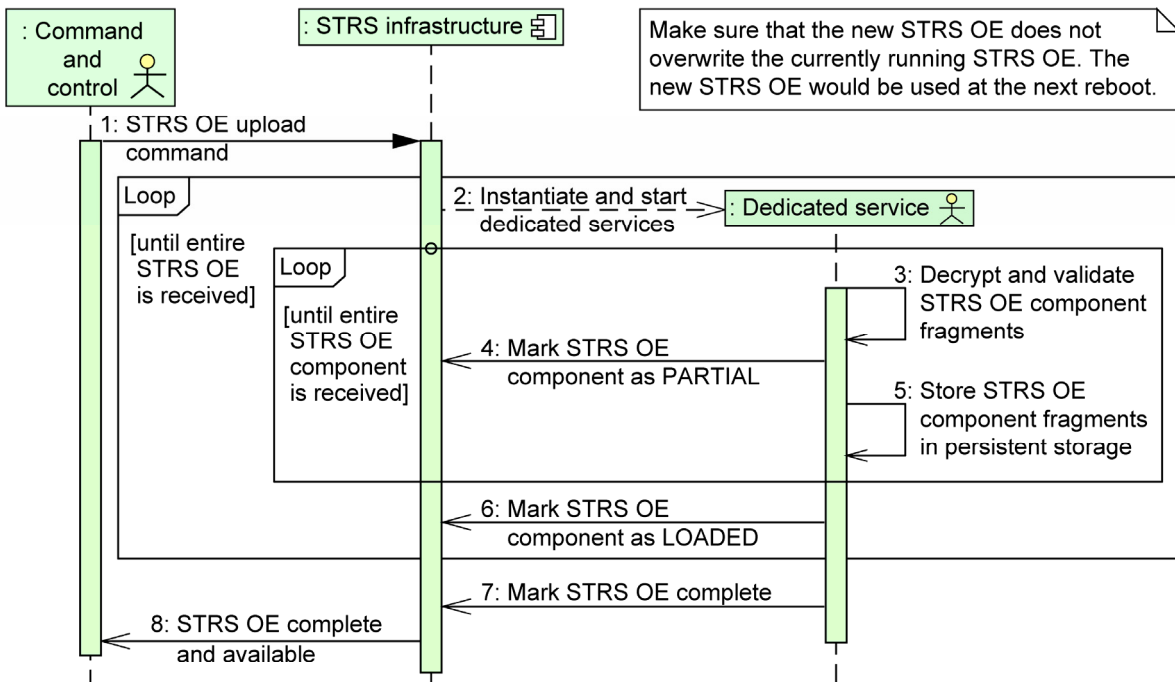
: Command and control

: STRS infrastructure

Make sure that the new STRS OE does not overwrite the currently running STRS OE. The new STRS OE would be used at the next reboot.

1: STRS OE upload command

Loop

[until entire STRS OE is received]

2: Instantiate and start dedicated services

: Dedicated service

Loop

[until entire STRS OE component is received]

3: Decrypt and validate STRS OE component fragments

4: Mark STRS OE component as PARTIAL

5: Store STRS OE component fragments in persistent storage

6: Mark STRS OE component as LOADED

7: Mark STRS OE complete

8: STRS OE complete and available